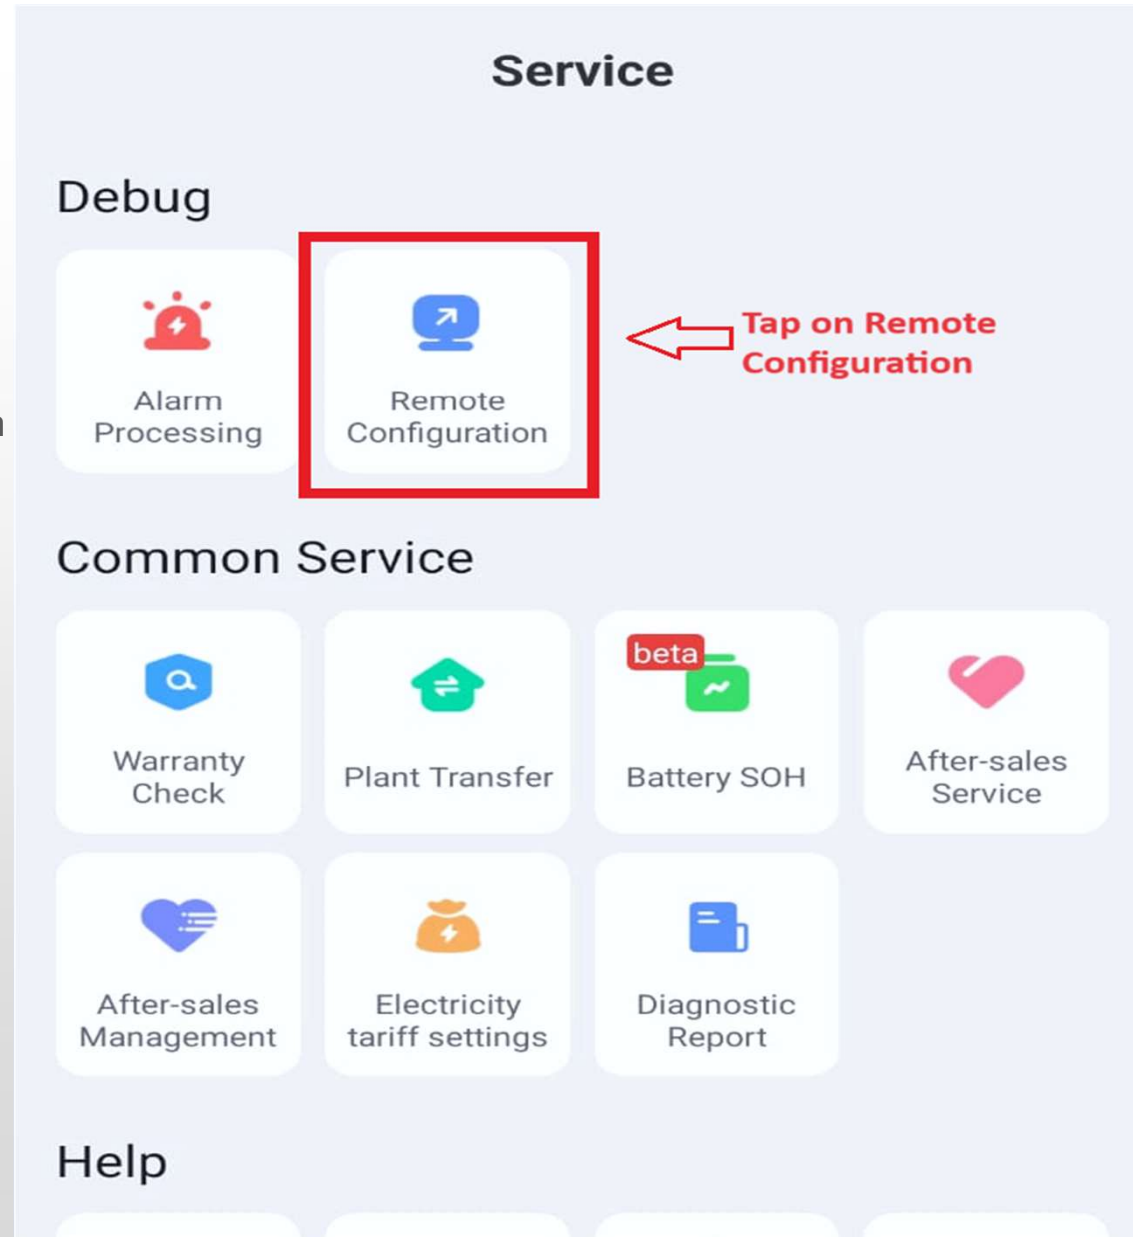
Service

Debug

Alarm Processing

Remote Configuration

Tap on Remote Configuration

Common Service

Warranty Check

Plant Transfer

beta

Battery SOH

After-sales Service

After-sales Management

Electricity tariff settings

Diagnostic Report

Help